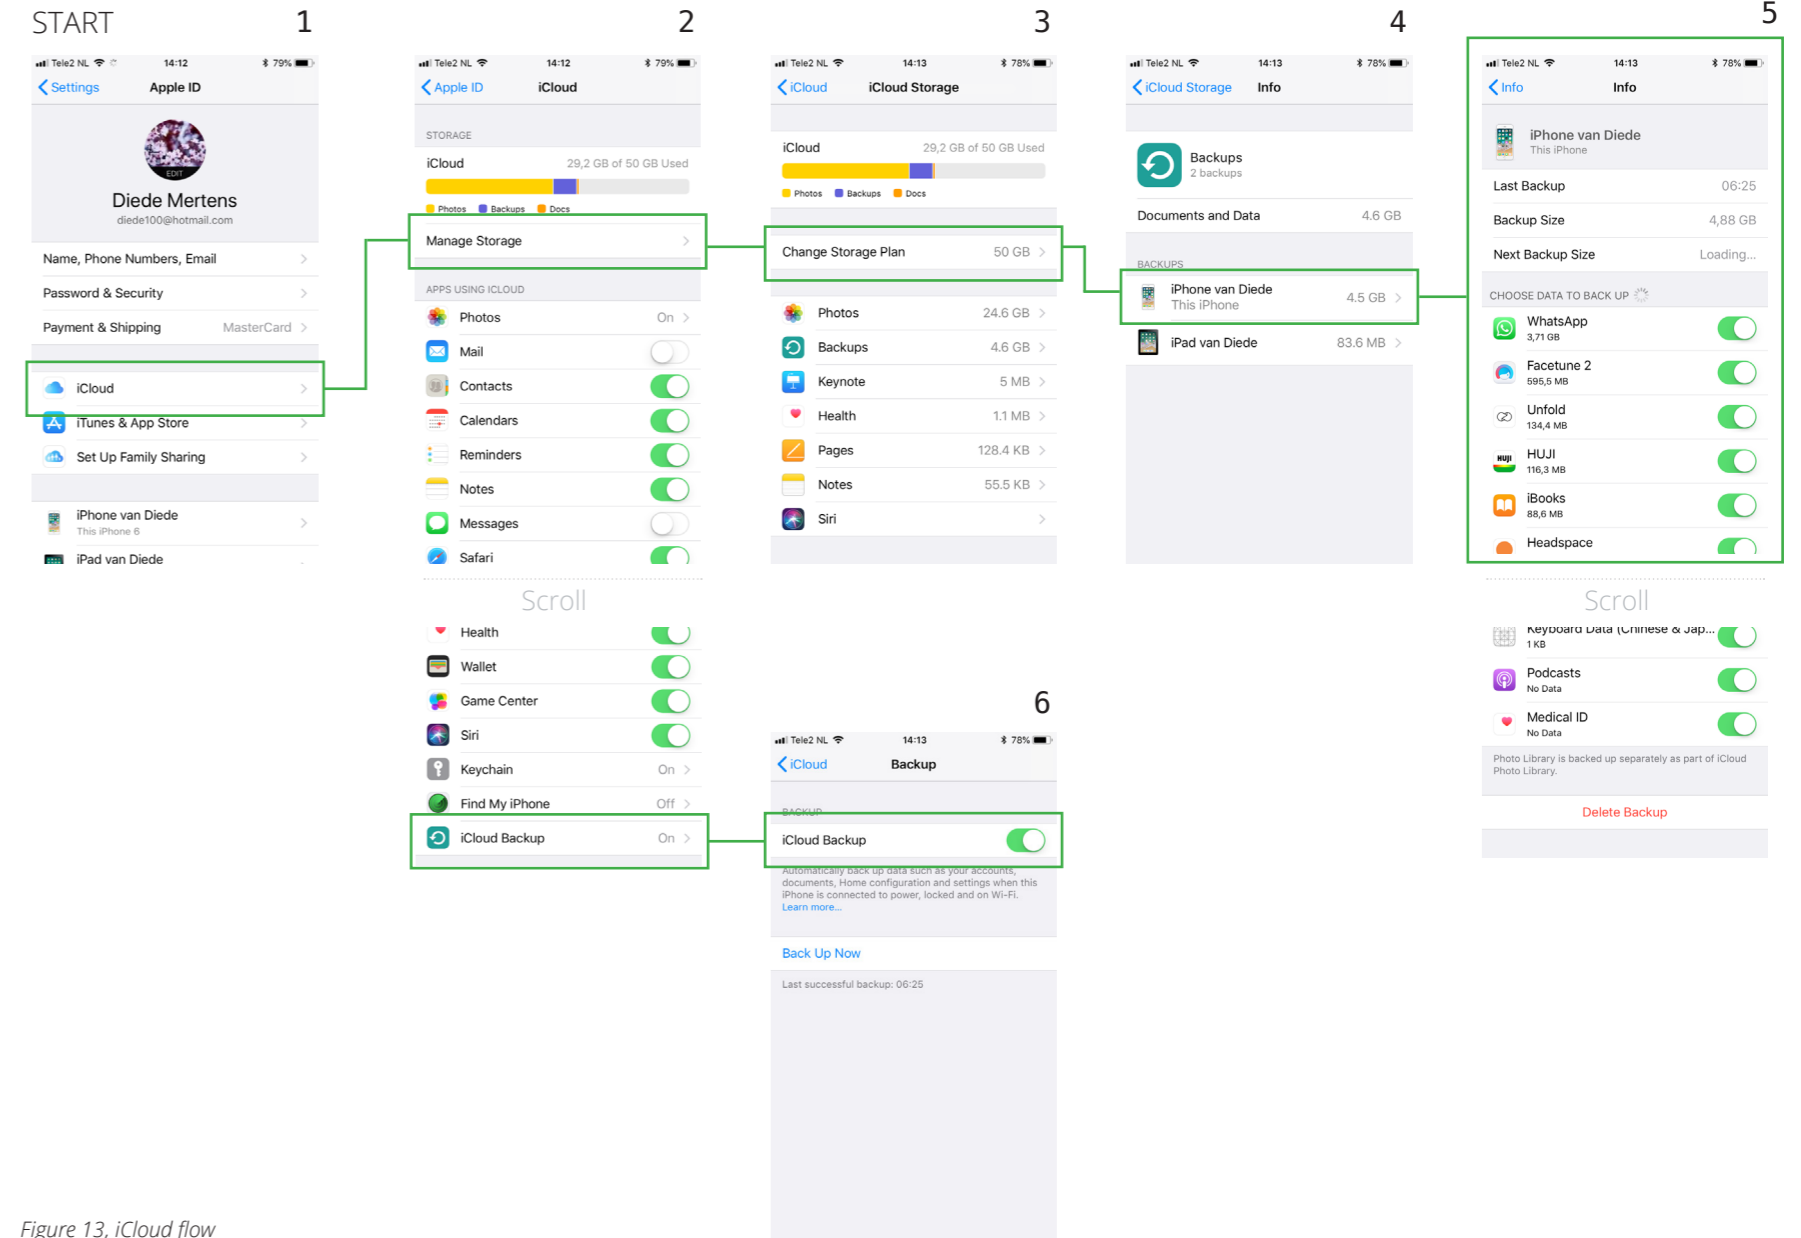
START 1

Tele2 NL 14:12 79%
Settings Apple ID
EDIT
Diede Mertens
diede100@hotmail.com
Name, Phone Numbers, Email
Password & Security
Payment & Shipping MasterCard
iCloud
iTunes & App Store
Set Up Family Sharing
iPhone van Diede
This iPhone 6
iPad van Diede

2

Tele2 NL 14:12 79%
Apple ID iCloud
STORAGE
iCloud 29,2 GB of 50 GB Used
Photos Backups Docs
Manage Storage
APPS USING ICLOUD
Photos On
Mail
Contacts
Calendars
Reminders
Notes
Messages
Safari

Scroll

Health
Wallet
Game Center
Siri
Keychain On
Find My iPhone Off
iCloud Backup On

3

Tele2 NL 14:13 78%
iCloud iCloud Storage
iCloud 29,2 GB of 50 GB Used
Photos Backups Docs
Change Storage Plan 50 GB
Photos 24.6 GB
Backups 4.6 GB
Keynote 5 MB
Health 1.1 MB
Pages 128.4 KB
Notes 55.5 KB
Siri

4

Tele2 NL 14:13 78%
iCloud Storage Info
Backups
2 backups
Documents and Data 4.6 GB
BACKUPS
iPhone van Diede
This iPhone 4.5 GB
iPad van Diede 83.6 MB

5

Tele2 NL 14:13 78%
Info Info
iPhone van Diede
This iPhone
Last Backup 06:25
Backup Size 4,88 GB
Next Backup Size Loading...
CHOOSE DATA TO BACK UP
WhatsApp
3,71 GB
Facetune 2
595,5 MB
Unfold
134,4 MB
HUJI
116,3 MB
iBooks
88,6 MB
Headspace

Scroll

Keyboard Data (Chinese & Jap...
1 KB
Podcasts
No Data
Medical ID
No Data
Photo Library is backed up separately as part of iCloud Photo Library.
Delete Backup

6

Tele2 NL 14:13 78%
iCloud Backup
BACKUP
iCloud Backup
Automatically back up data such as your accounts, documents, Home configuration and settings when this iPhone is connected to power, locked and on Wi-Fi. Learn more...
Back Up Now
Last successful backup: 06:25

Figure 13, iCloud flow